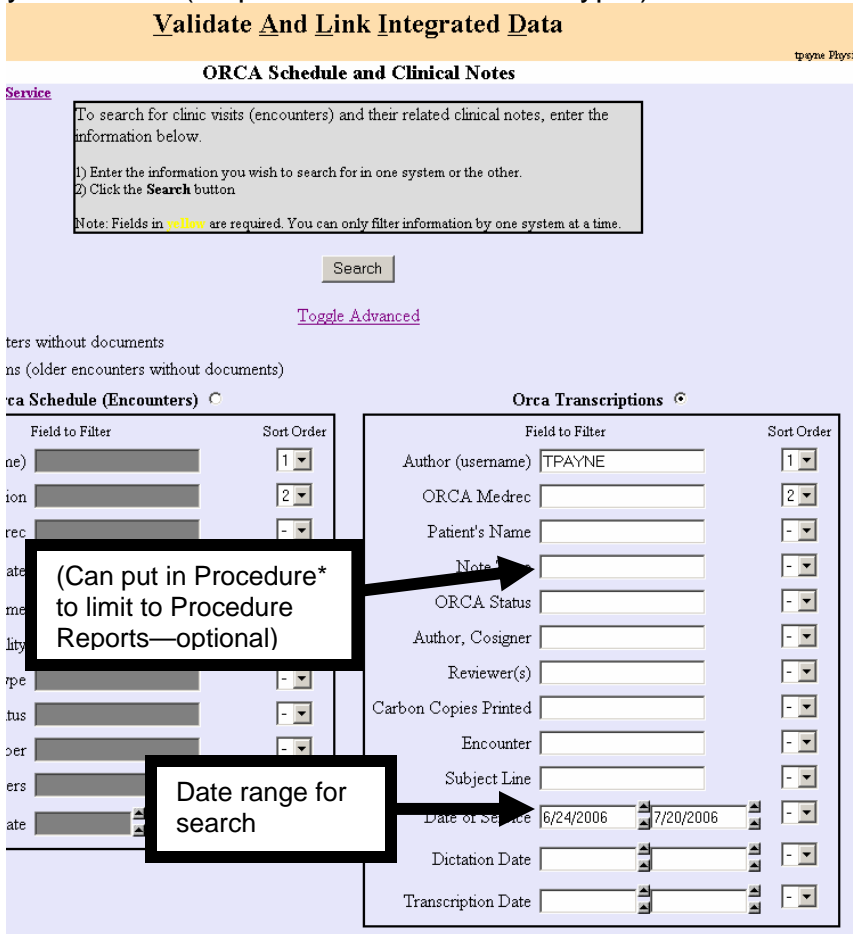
Validate And Link Integrated Data

tpayne Phys

ORCA Schedule and Clinical Notes

Service

To search for clinic visits (encounters) and their related clinical notes, enter the information below.

1) Enter the information you wish to search for in one system or the other.
2) Click the Search button

Note: Fields in yellow are required. You can only filter information by one system at a time.

Search

Toggle Advanced

ters without documents

ns (older encounters without documents)

ca Schedule (Encounters)

| Field to Filter | Sort Order |
|---|---|
| ne) | 1 |
| ion | 2 |
| rec | - |
| ate | - |
| me | - |
| lity | - |
| ype | - |
| tus | - |
| ber | - |
| ers | - |
| ate | - |

Orca Transcriptions

| Field to Filter | | Sort Order |
|---|---|---|
| Author (username) | TPAYNE | 1 |
| ORCA Medrec | | 2 |
| Patient's Name | | - |
| Note T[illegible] | | - |
| ORCA Status | | - |
| Author, Cosigner | | - |
| Reviewer(s) | | - |
| Carbon Copies Printed | | - |
| Encounter | | - |
| Subject Line | | - |
| Date of Se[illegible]ce | 6/24/2006 7/20/2006 | - |
| Dictation Date | | - |
| Transcription Date | | - |

(Can put in Procedure* to limit to Procedure Reports—optional)

Date range for search